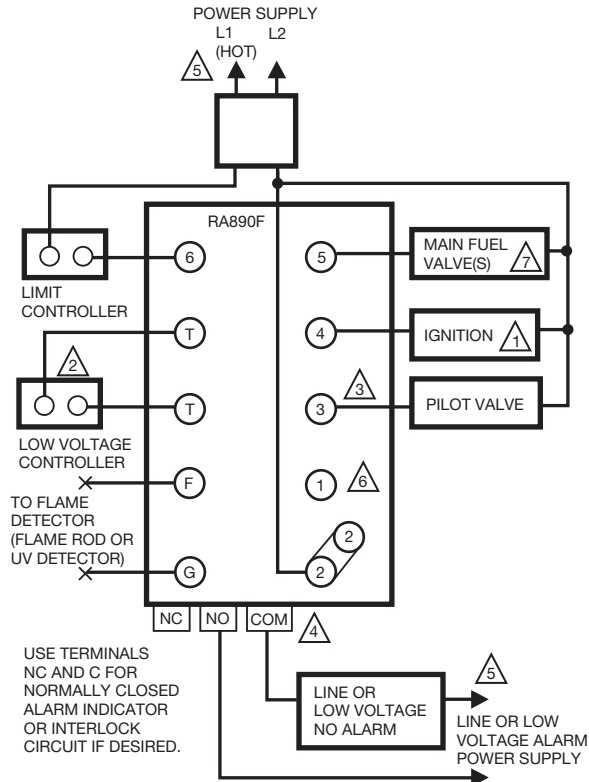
POWER SUPPLY
L1 (HOT) L2

5

RA890F

LIMIT CONTROLLER

6

5

MAIN FUEL VALVE(S) 7

T

4

IGNITION 1

2

3

T

3

PILOT VALVE

LOW VOLTAGE CONTROLLER

F

1

6

TO FLAME DETECTOR (FLAME ROD OR UV DETECTOR)

2

G

2

NC NO COM

4

USE TERMINALS NC AND C FOR NORMALLY CLOSED ALARM INDICATOR OR INTERLOCK CIRCUIT IF DESIRED.

LINE OR LOW VOLTAGE NO ALARM

5

LINE OR LOW VOLTAGE ALARM POWER SUPPLY